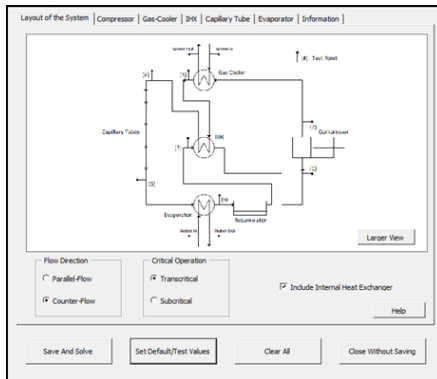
Layout of the System | Compressor | Gas-Cooler | IHX | Capillary Tube | Evaporator | Information

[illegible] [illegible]
[#] Test Point
[6] Gas Cooler
[4]
Capillary Tubes
IHX
[7] Compressor
[1]
[3]
[2]
Evaporator
Accumulator
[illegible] Water Out

Larger View

Flow Direction
Parallel-Flow
Counter-Flow

Critical Operation
Transcritical
Subcritical

Include Internal Heat Exchanger

Help

Save And Solve
Set Default/Test Values
Clear All
Close Without Saving